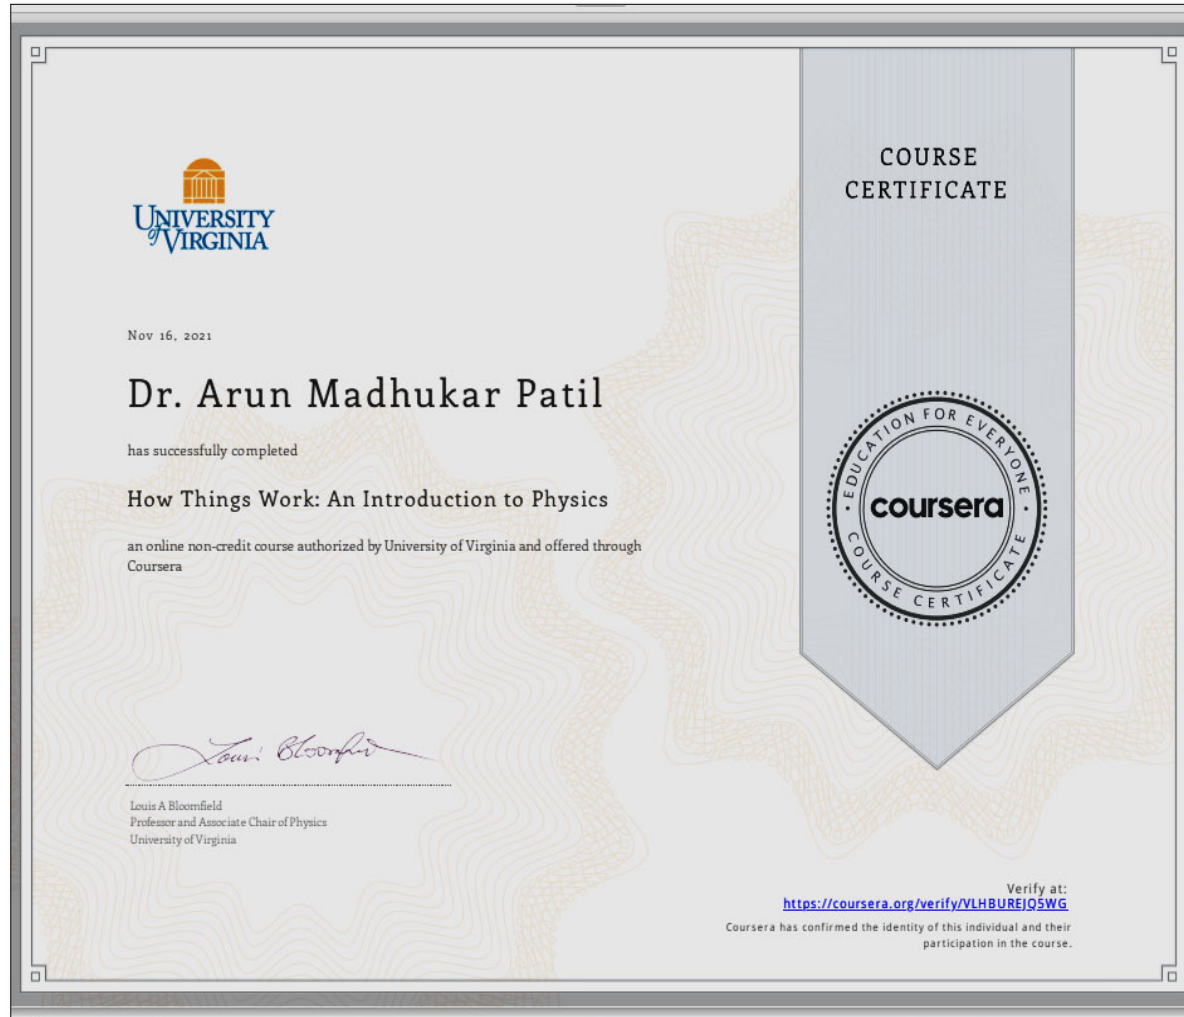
UNIVERSITY of VIRGINIA

COURSE CERTIFICATE

Nov 16, 2021

Dr. Arun Madhukar Patil

has successfully completed

How Things Work: An Introduction to Physics

an online non-credit course authorized by University of Virginia and offered through Coursera

EDUCATION FOR EVERYONE
coursera
COURSE CERTIFICATE

Louis Bloomfield

Louis A Bloomfield
Professor and Associate Chair of Physics
University of Virginia

Verify at:
https://coursera.org/verify/VLHBUREJQ5WG
Coursera has confirmed the identity of this individual and their participation in the course.